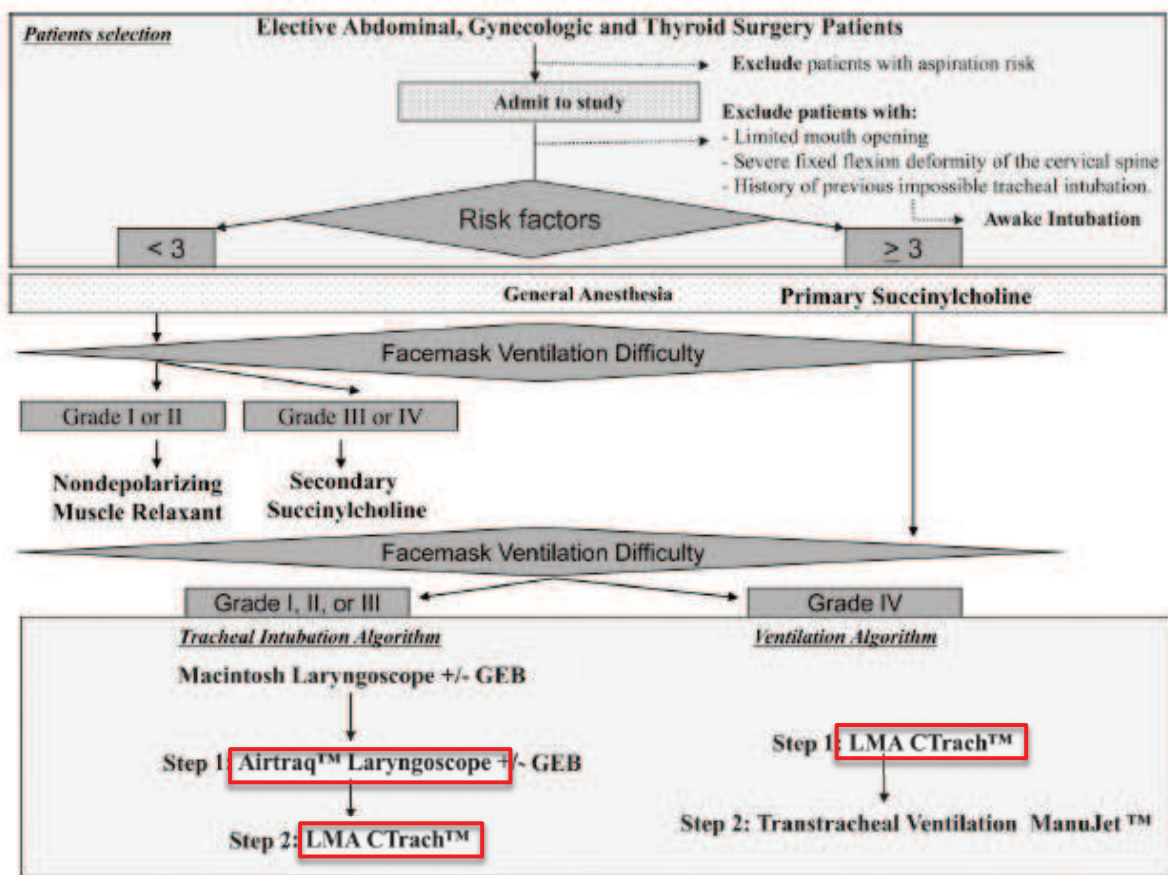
Patients selection

Elective Abdominal, Gynecologic and Thyroid Surgery Patients

Exclude patients with aspiration risk

Admit to study

Exclude patients with:
- Limited mouth opening
- Severe fixed flexion deformity of the cervical spine
- History of previous impossible tracheal intubation.

Risk factors

Awake Intubation

< 3

$\geq$ 3

General Anesthesia

Primary Succinylcholine

Facemask Ventilation Difficulty

Grade I or II

Grade III or IV

Nondepolarizing Muscle Relaxant

Secondary Succinylcholine

Facemask Ventilation Difficulty

Grade I, II, or III

Grade IV

Tracheal Intubation Algorithm

Ventilation Algorithm

Macintosh Laryngoscope +/- GEB

Step 1: Airtraq™ Laryngoscope +/- GEB

Step 2: LMA CTrach™

Step 1: LMA CTrach™

Step 2: Transtracheal Ventilation ManuJet ™